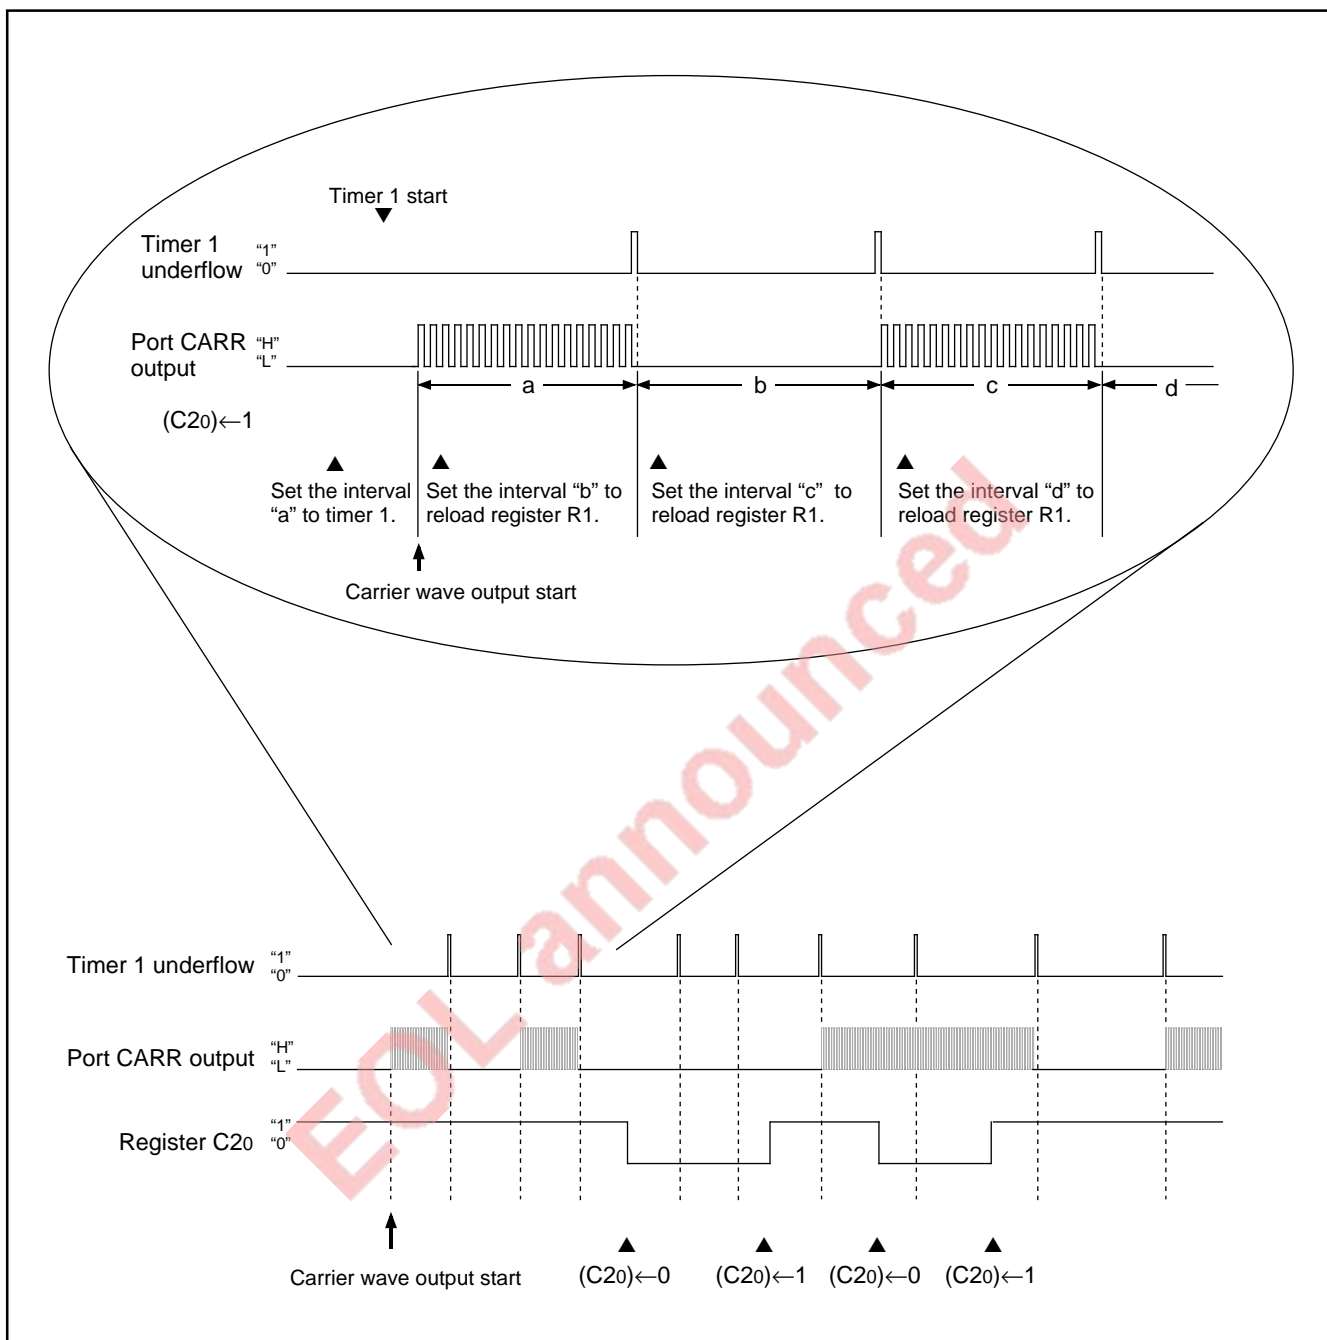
Timer 1 start

Timer 1 underflow "1" "0"

Port CARR output "H" "L"

a b c d

$(C2_0) \leftarrow 1$

Set the interval "a" to timer 1.

Set the interval "b" to reload register R1.

Set the interval "c" to reload register R1.

Set the interval "d" to reload register R1.

Carrier wave output start

EOL announced

Timer 1 underflow "1" "0"

Port CARR output "H" "L"

Register $C2_0$ "1" "0"

Carrier wave output start

$(C2_0) \leftarrow 0$ $(C2_0) \leftarrow 1$ $(C2_0) \leftarrow 0$ $(C2_0) \leftarrow 1$